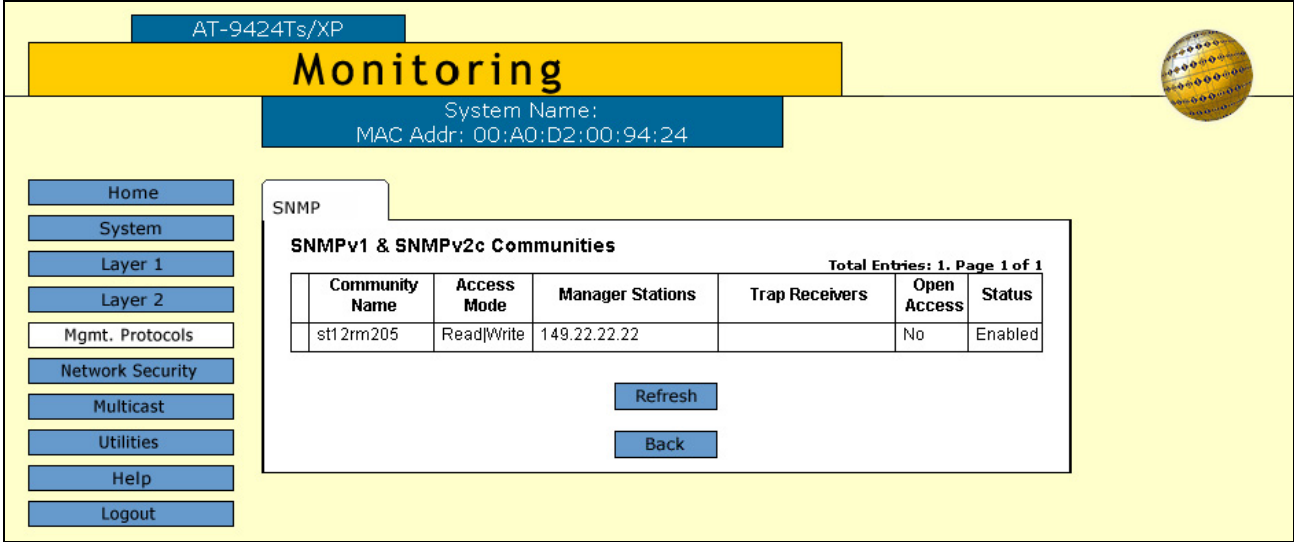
AT-9424Ts/XP

Monitoring

System Name:
MAC Addr: 00:A0:D2:00:94:24

Home
System
Layer 1
Layer 2
Mgmt. Protocols
Network Security
Multicast
Utilities
Help
Logout

SNMP

SNMPv1 & SNMPv2c Communities

Total Entries: 1. Page 1 of 1

| | Community Name | Access Mode | Manager Stations | Trap Receivers | Open Access | Status |
|---|---|---|---|---|---|---|
| | st12rm205 | Read\|Write | 149.22.22.22 | | No | Enabled |

Refresh

Back